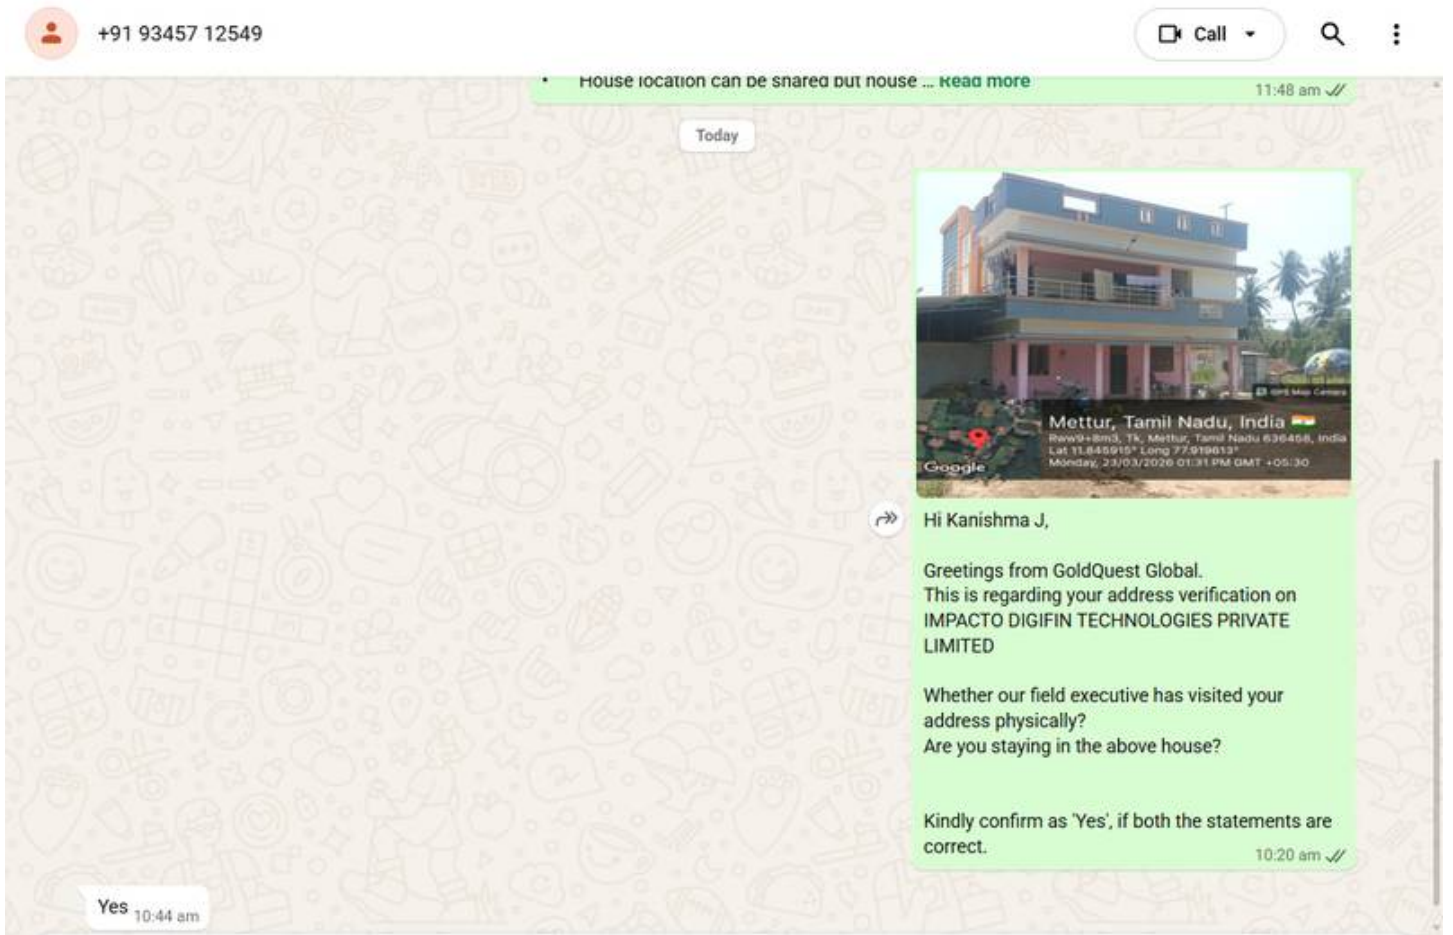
+91 93457 12549

Call

• House location can be shared but house ... Read more

11:48 am

Today

GPS Map Camera

Mettur, Tamil Nadu, India

Rsww9+8m3, Tk, Mettur, Tamil Nadu 636458, India

Lat 11.845915° Long 77.919613°

Monday, 23/03/2026 01:31 PM GMT +05:30

Google

Hi Kanishma J,

Greetings from GoldQuest Global.
This is regarding your address verification on IMPACTO DIGIFIN TECHNOLOGIES PRIVATE LIMITED

Whether our field executive has visited your address physically?
Are you staying in the above house?

Kindly confirm as 'Yes', if both the statements are correct.

10:20 am

Yes 10:44 am